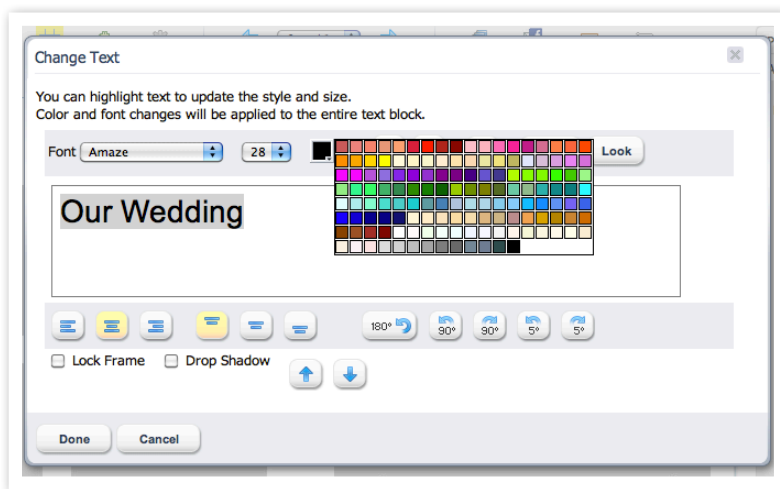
Change Text

You can highlight text to update the style and size.
Color and font changes will be applied to the entire text block.

Font Amaze 28 Look

Our Wedding

180° 90° 90° 5° 5°

Lock Frame Drop Shadow

Done Cancel